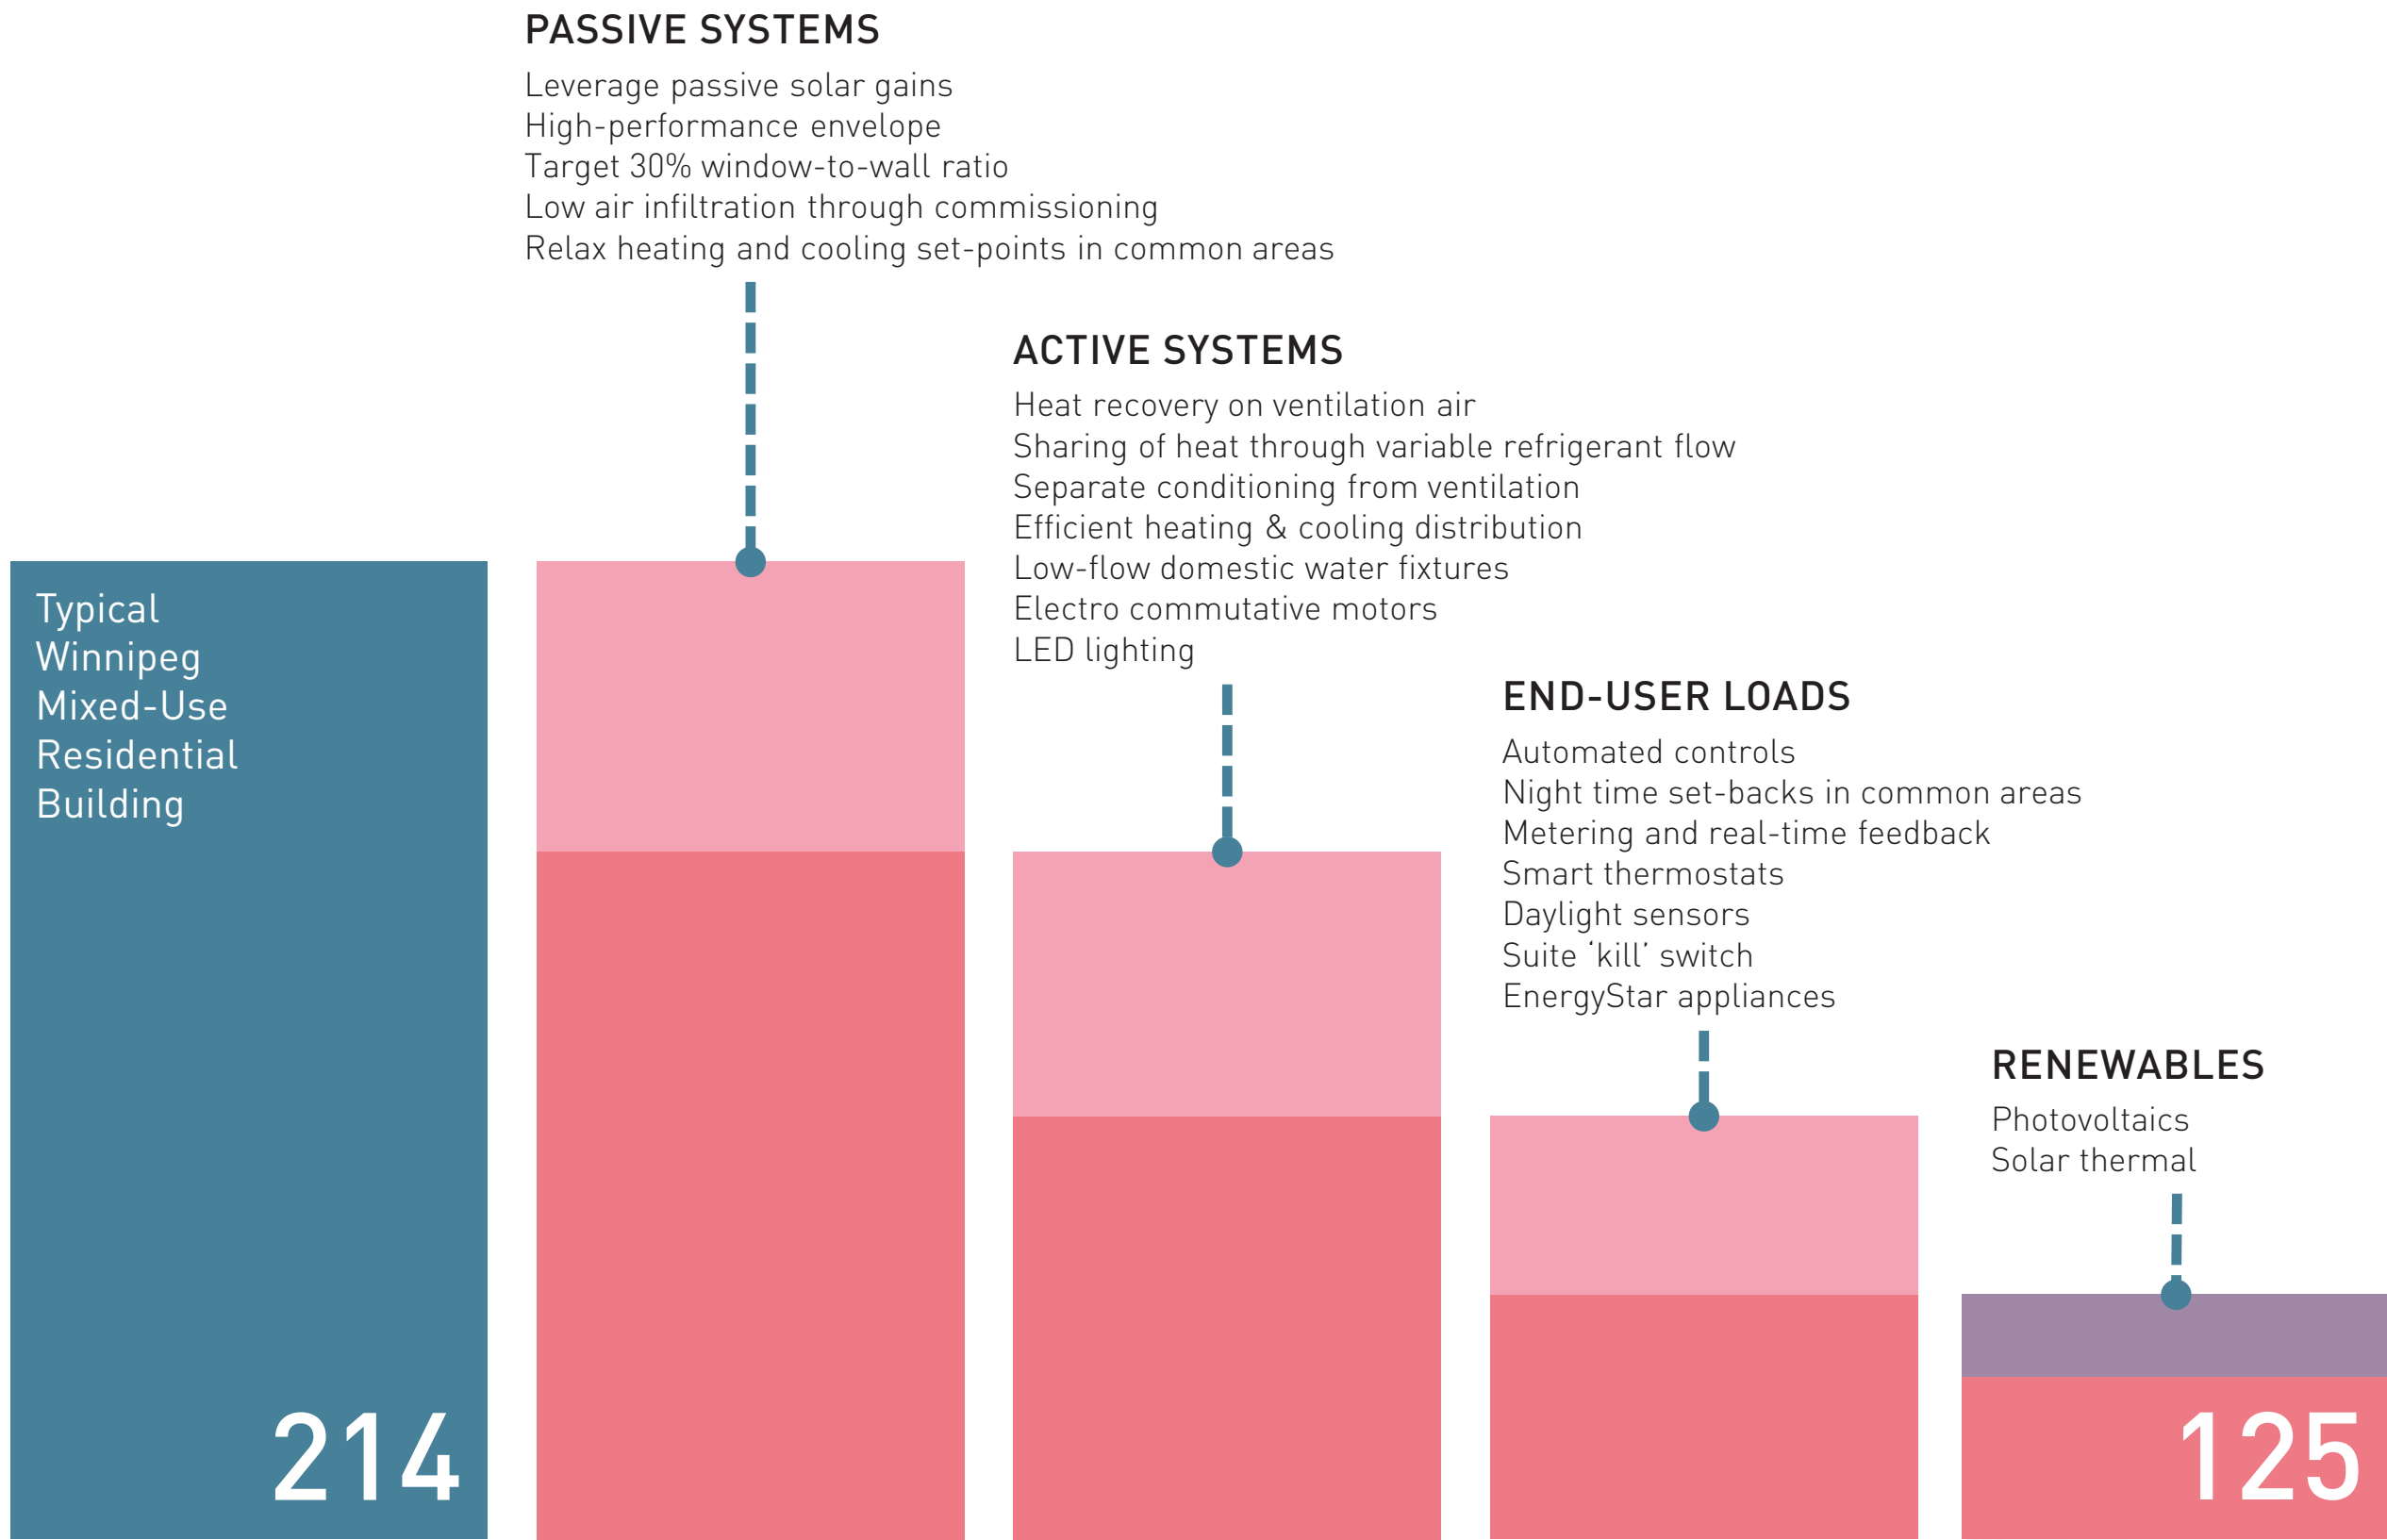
PASSIVE SYSTEMS

Leverage passive solar gains
High-performance envelope
Target 30% window-to-wall ratio
Low air infiltration through commissioning
Relax heating and cooling set-points in common areas

ACTIVE SYSTEMS

Heat recovery on ventilation air
Sharing of heat through variable refrigerant flow
Separate conditioning from ventilation
Efficient heating & cooling distribution
Low-flow domestic water fixtures
Electro commutative motors
LED lighting

END-USER LOADS

Automated controls
Night time set-backs in common areas
Metering and real-time feedback
Smart thermostats
Daylight sensors
Suite 'kill' switch
EnergyStar appliances

RENEWABLES

Photovoltaics
Solar thermal

Typical Winnipeg Mixed-Use Residential Building

214

125